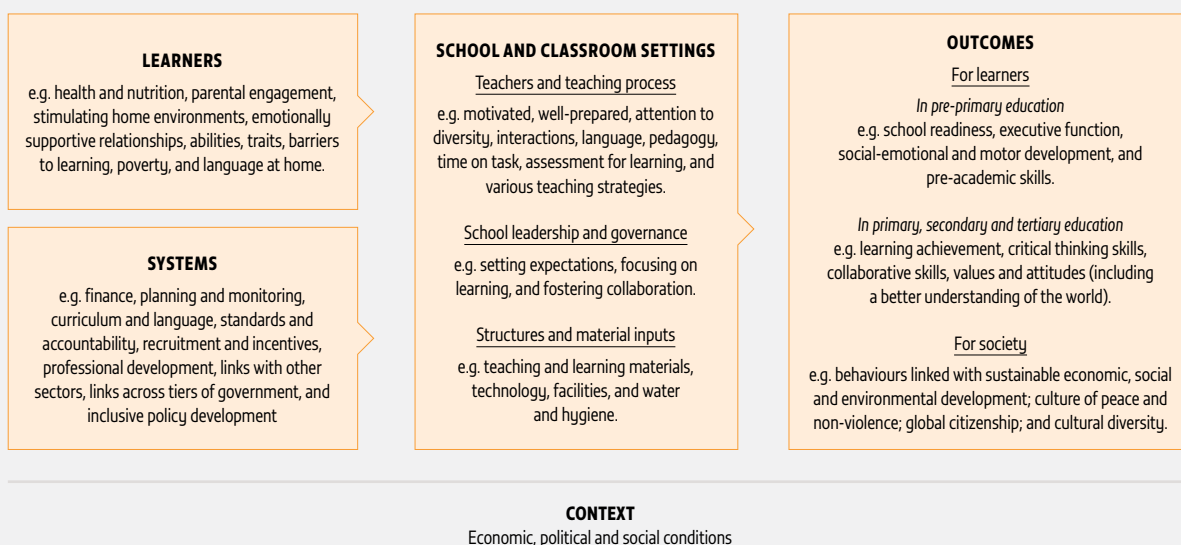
LEARNERS

e.g. health and nutrition, parental engagement, stimulating home environments, emotionally supportive relationships, abilities, traits, barriers to learning, poverty, and language at home.

SYSTEMS

e.g. finance, planning and monitoring, curriculum and language, standards and accountability, recruitment and incentives, professional development, links with other sectors, links across tiers of government, and inclusive policy development

SCHOOL AND CLASSROOM SETTINGS

Teachers and teaching process

e.g. motivated, well-prepared, attention to diversity, interactions, language, pedagogy, time on task, assessment for learning, and various teaching strategies.

School leadership and governance

e.g. setting expectations, focusing on learning, and fostering collaboration.

Structures and material inputs

e.g. teaching and learning materials, technology, facilities, and water and hygiene.

OUTCOMES

For learners

In pre-primary education
e.g. school readiness, executive function, social-emotional and motor development, and pre-academic skills.

In primary, secondary and tertiary education
e.g. learning achievement, critical thinking skills, collaborative skills, values and attitudes (including a better understanding of the world).

For society

e.g. behaviours linked with sustainable economic, social and environmental development; culture of peace and non-violence; global citizenship; and cultural diversity.

CONTEXT
Economic, political and social conditions